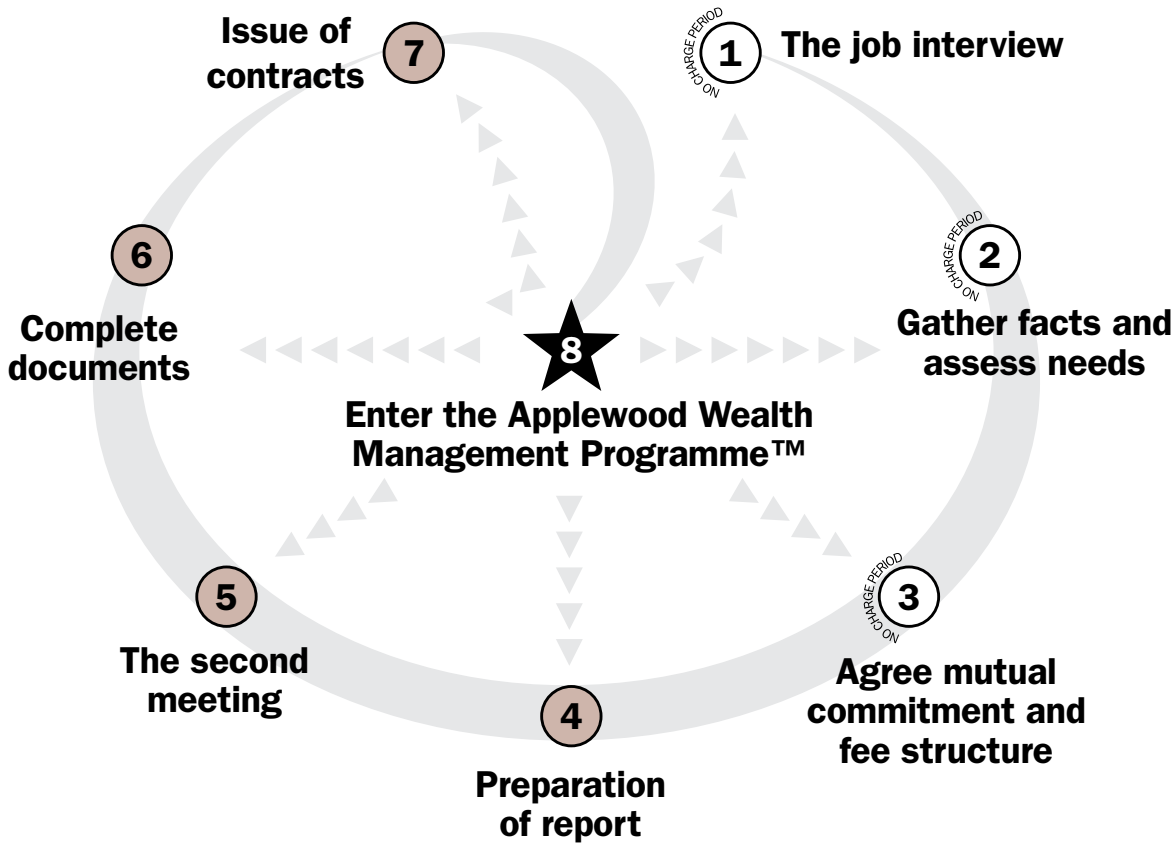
7
Issue of contracts

NO CHARGE PERIOD
1
The job interview

6

NO CHARGE PERIOD
2

Complete documents

8
Enter the Applewood Wealth Management Programme™

Gather facts and assess needs

NO CHARGE PERIOD
3

5

The second meeting

Agree mutual commitment and fee structure

4

Preparation of report